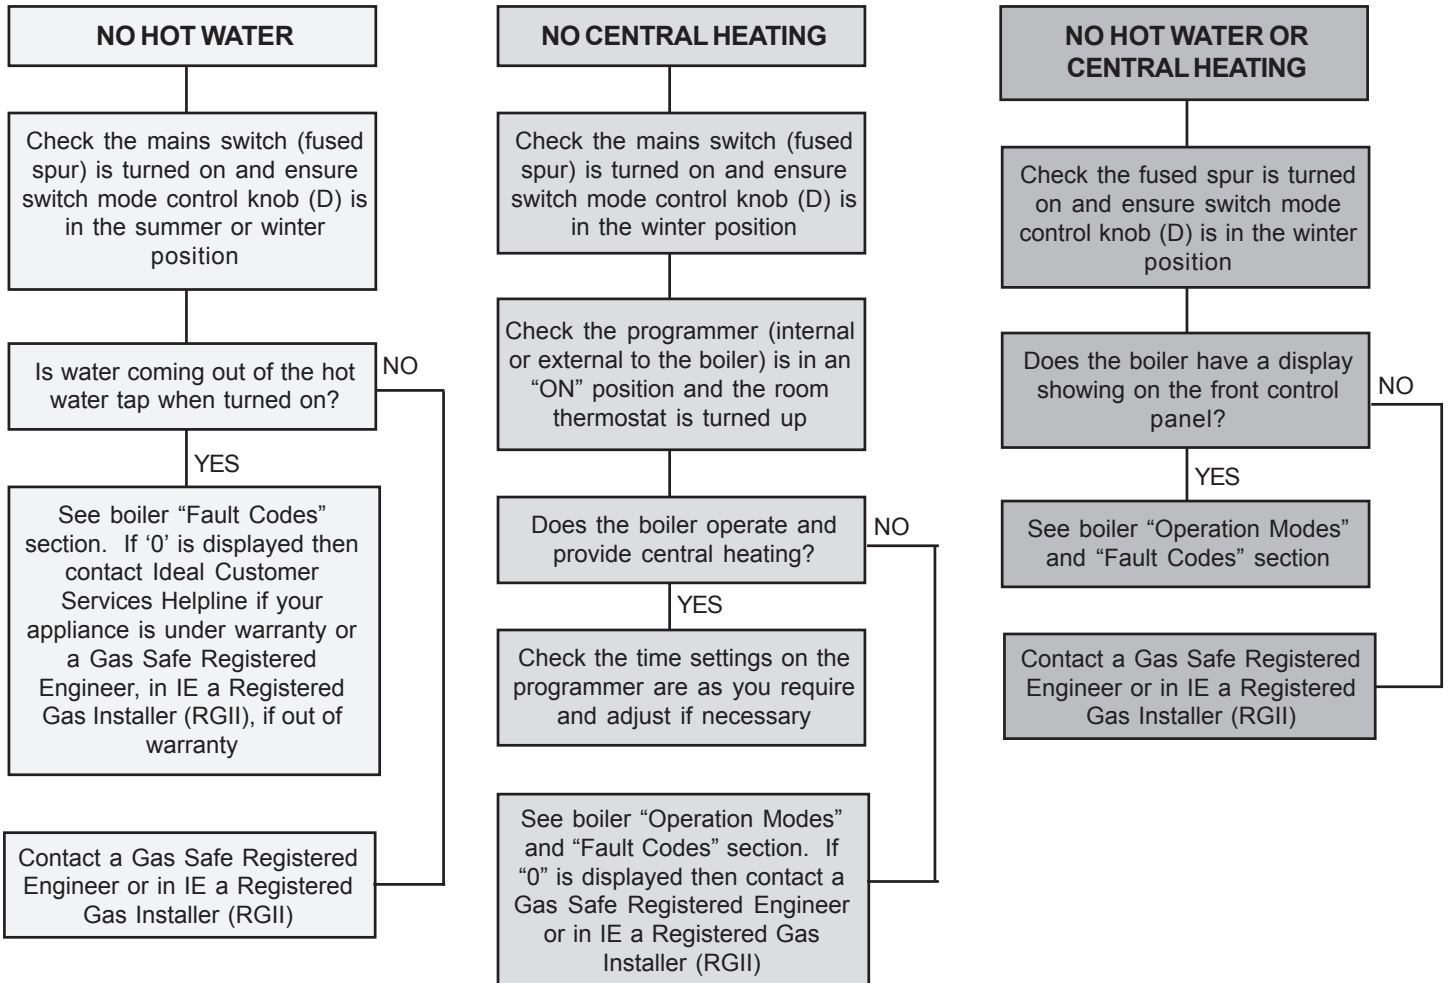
NO HOT WATER

Check the mains switch (fused spur) is turned on and ensure switch mode control knob (D) is in the summer or winter position

Is water coming out of the hot water tap when turned on?

NO

YES

See boiler "Fault Codes" section. If '0' is displayed then contact Ideal Customer Services Helpline if your appliance is under warranty or a Gas Safe Registered Engineer, in IE a Registered Gas Installer (RGII), if out of warranty

Contact a Gas Safe Registered Engineer or in IE a Registered Gas Installer (RGII)

NO CENTRAL HEATING

Check the mains switch (fused spur) is turned on and ensure switch mode control knob (D) is in the winter position

Check the programmer (internal or external to the boiler) is in an "ON" position and the room thermostat is turned up

Does the boiler operate and provide central heating?

NO

YES

Check the time settings on the programmer are as you require and adjust if necessary

See boiler "Operation Modes" and "Fault Codes" section. If "0" is displayed then contact a Gas Safe Registered Engineer or in IE a Registered Gas Installer (RGII)

NO HOT WATER OR CENTRAL HEATING

Check the fused spur is turned on and ensure switch mode control knob (D) is in the winter position

Does the boiler have a display showing on the front control panel?

NO

YES

See boiler "Operation Modes" and "Fault Codes" section

Contact a Gas Safe Registered Engineer or in IE a Registered Gas Installer (RGII)